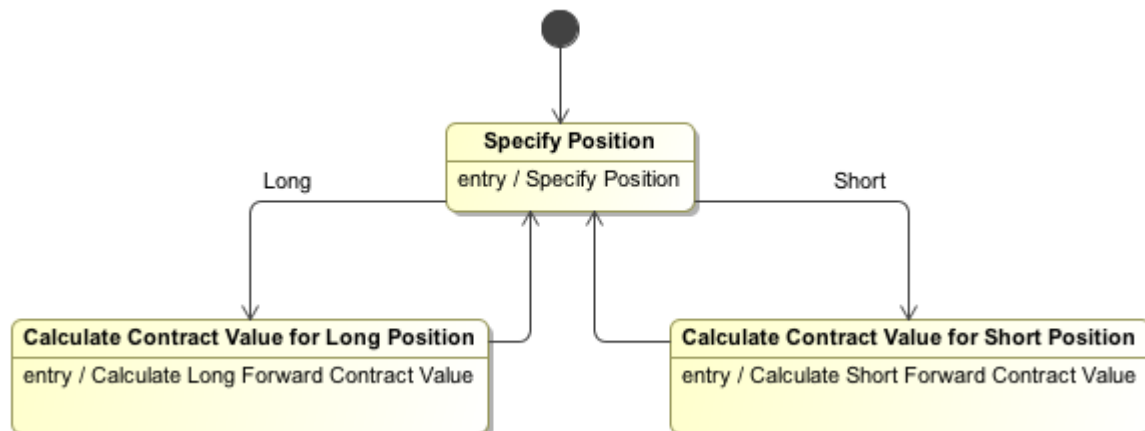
Specify Position

entry / Specify Position

Long

Short

Calculate Contract Value for Long Position

entry / Calculate Long Forward Contract Value

Calculate Contract Value for Short Position

entry / Calculate Short Forward Contract Value